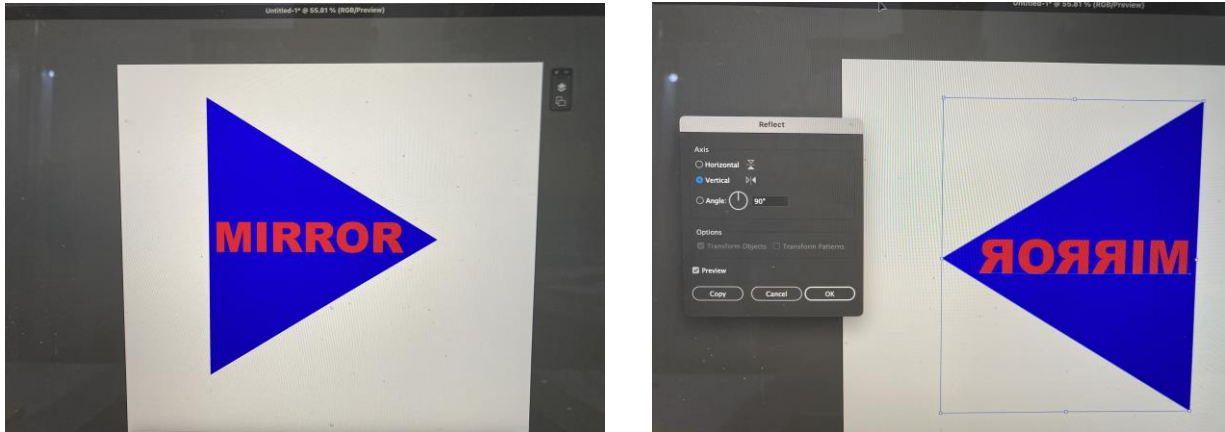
Untitled-1* @ 55.81 % (RGB/Preview)

MIRROR

Untitled-1* @ 55.81 % (RGB/Preview)

Reflect

Axis

Horizontal

Vertical

Angle: 90°

Options

Transform Objects Transform Patterns

Preview

Copy Cancel OK

ЯОЯЯIM